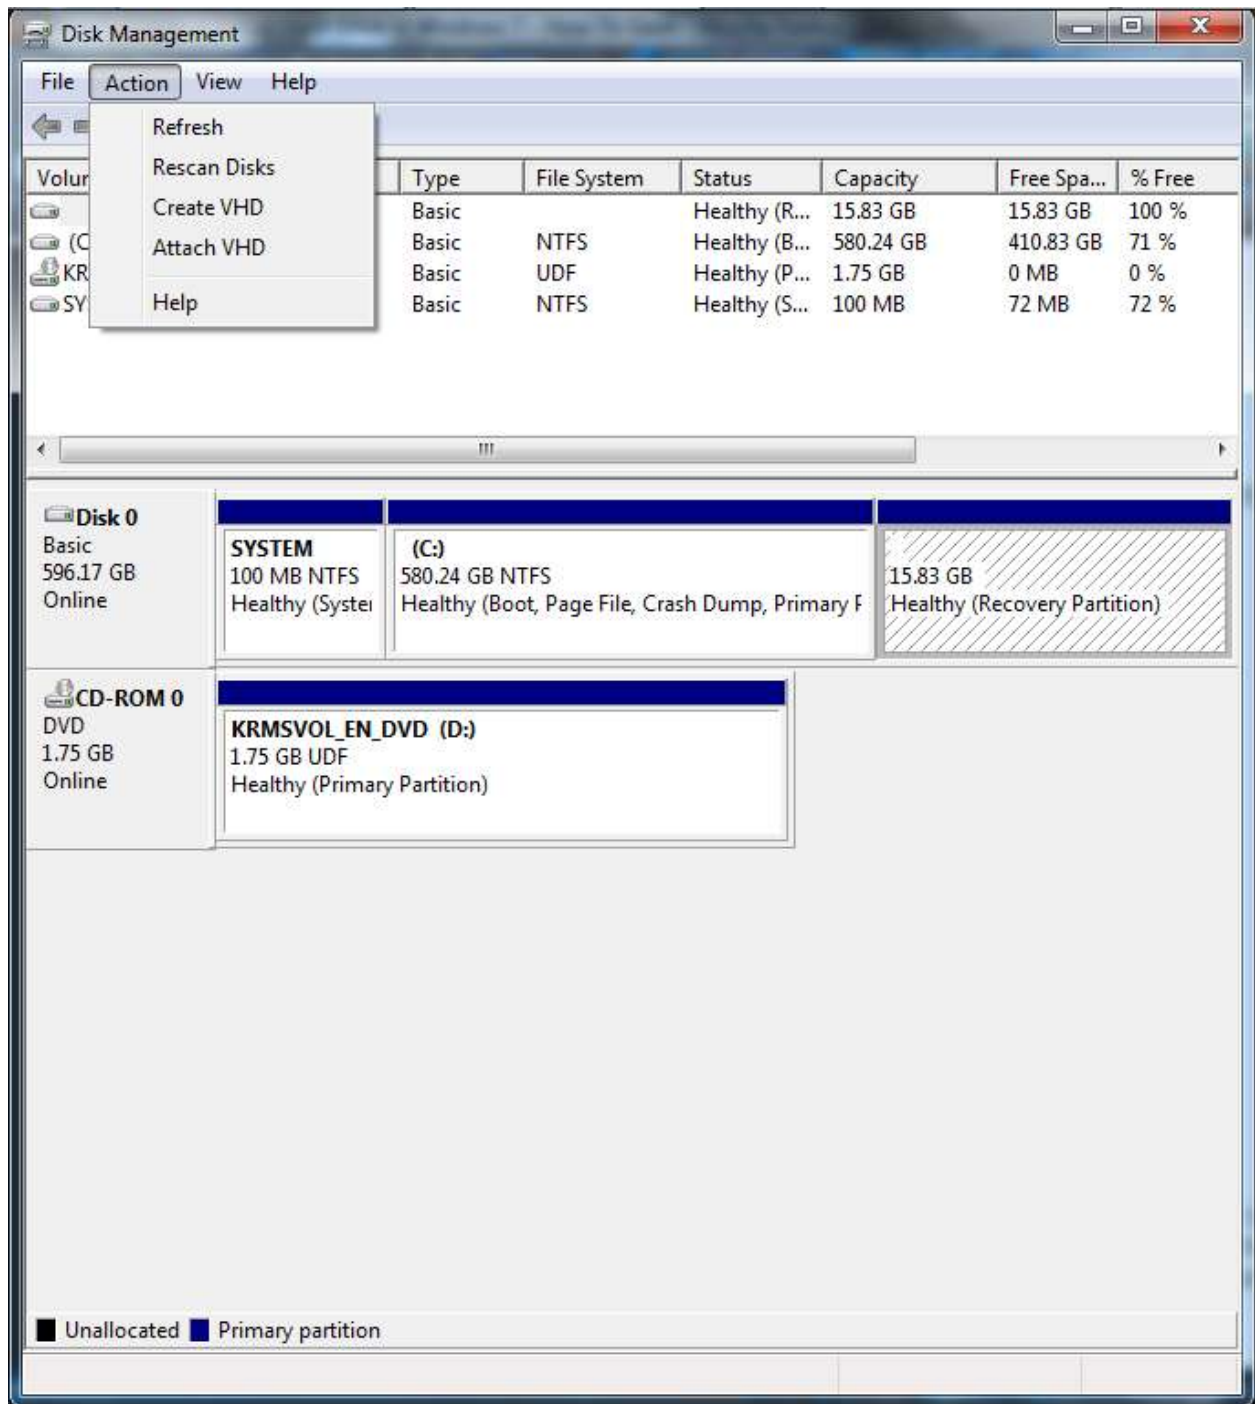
Disk Management

File Action View Help

Refresh
Rescan Disks
Create VHD
Attach VHD
Help

| Volur | Type | File System | Status | Capacity | Free Spa... | % Free |
|---|---|---|---|---|---|---|
| | Basic | | Healthy (R... | 15.83 GB | 15.83 GB | 100 % |
| (C | Basic | NTFS | Healthy (B... | 580.24 GB | 410.83 GB | 71 % |
| KR | Basic | UDF | Healthy (P... | 1.75 GB | 0 MB | 0 % |
| SY | Basic | NTFS | Healthy (S... | 100 MB | 72 MB | 72 % |

Disk 0
Basic
596.17 GB
Online

SYSTEM
100 MB NTFS
Healthy (Syste

(C:)
580.24 GB NTFS
Healthy (Boot, Page File, Crash Dump, Primary P

15.83 GB
Healthy (Recovery Partition)

CD-ROM 0
DVD
1.75 GB
Online

KRMSVOL_EN_DVD (D:)
1.75 GB UDF
Healthy (Primary Partition)

Unallocated Primary partition